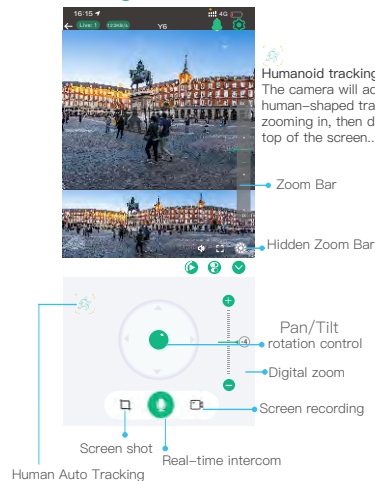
16:15
Live: 1
Y6
4G

Humanoid tracking
The camera will ac
human-shaped tra
zooming in, then d
top of the screen.

Zoom Bar

Hidden Zoom Bar

Pan/Tilt
rotation control

Digital zoom

Screen recording

Screen shot

Real-time intercom

Human Auto Tracking